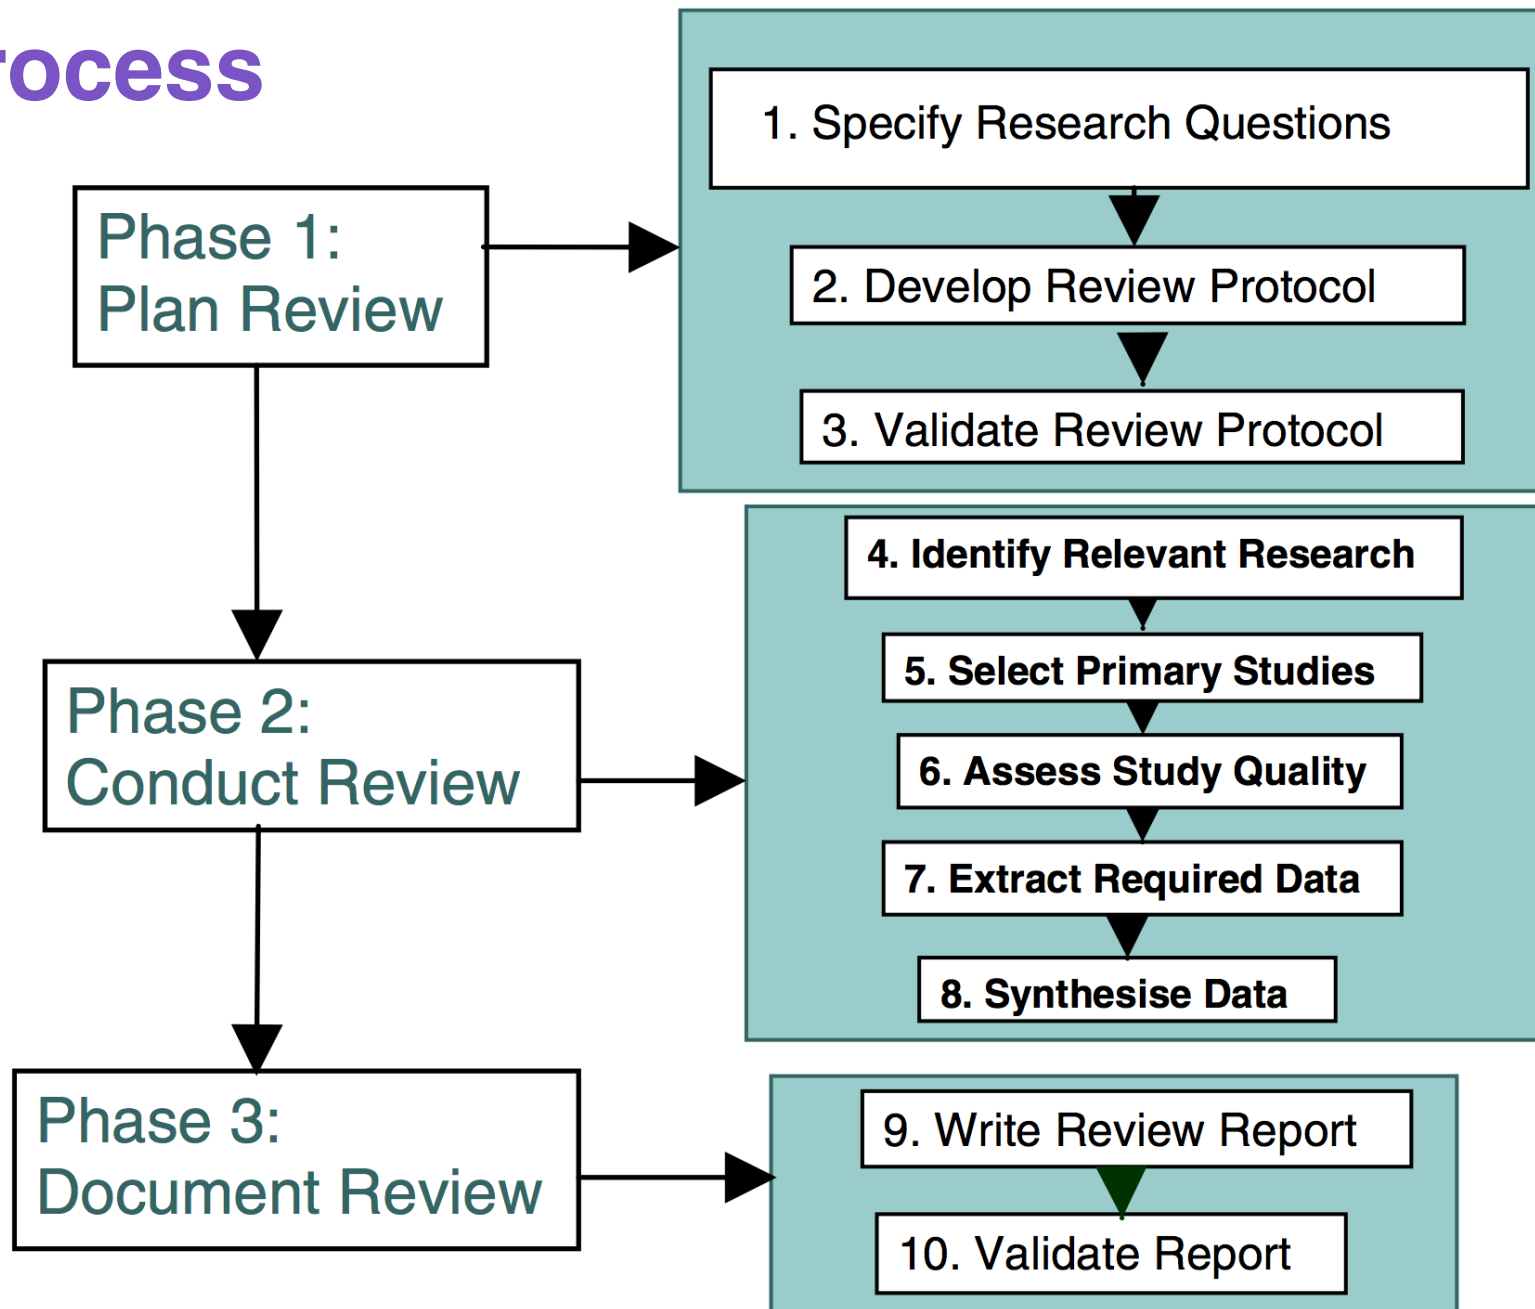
rocess

Phase 1:
Plan Review

1. Specify Research Questions

2. Develop Review Protocol

3. Validate Review Protocol

Phase 2:
Conduct Review

4. Identify Relevant Research

5. Select Primary Studies

6. Assess Study Quality

7. Extract Required Data

8. Synthesise Data

Phase 3:
Document Review

9. Write Review Report

10. Validate Report